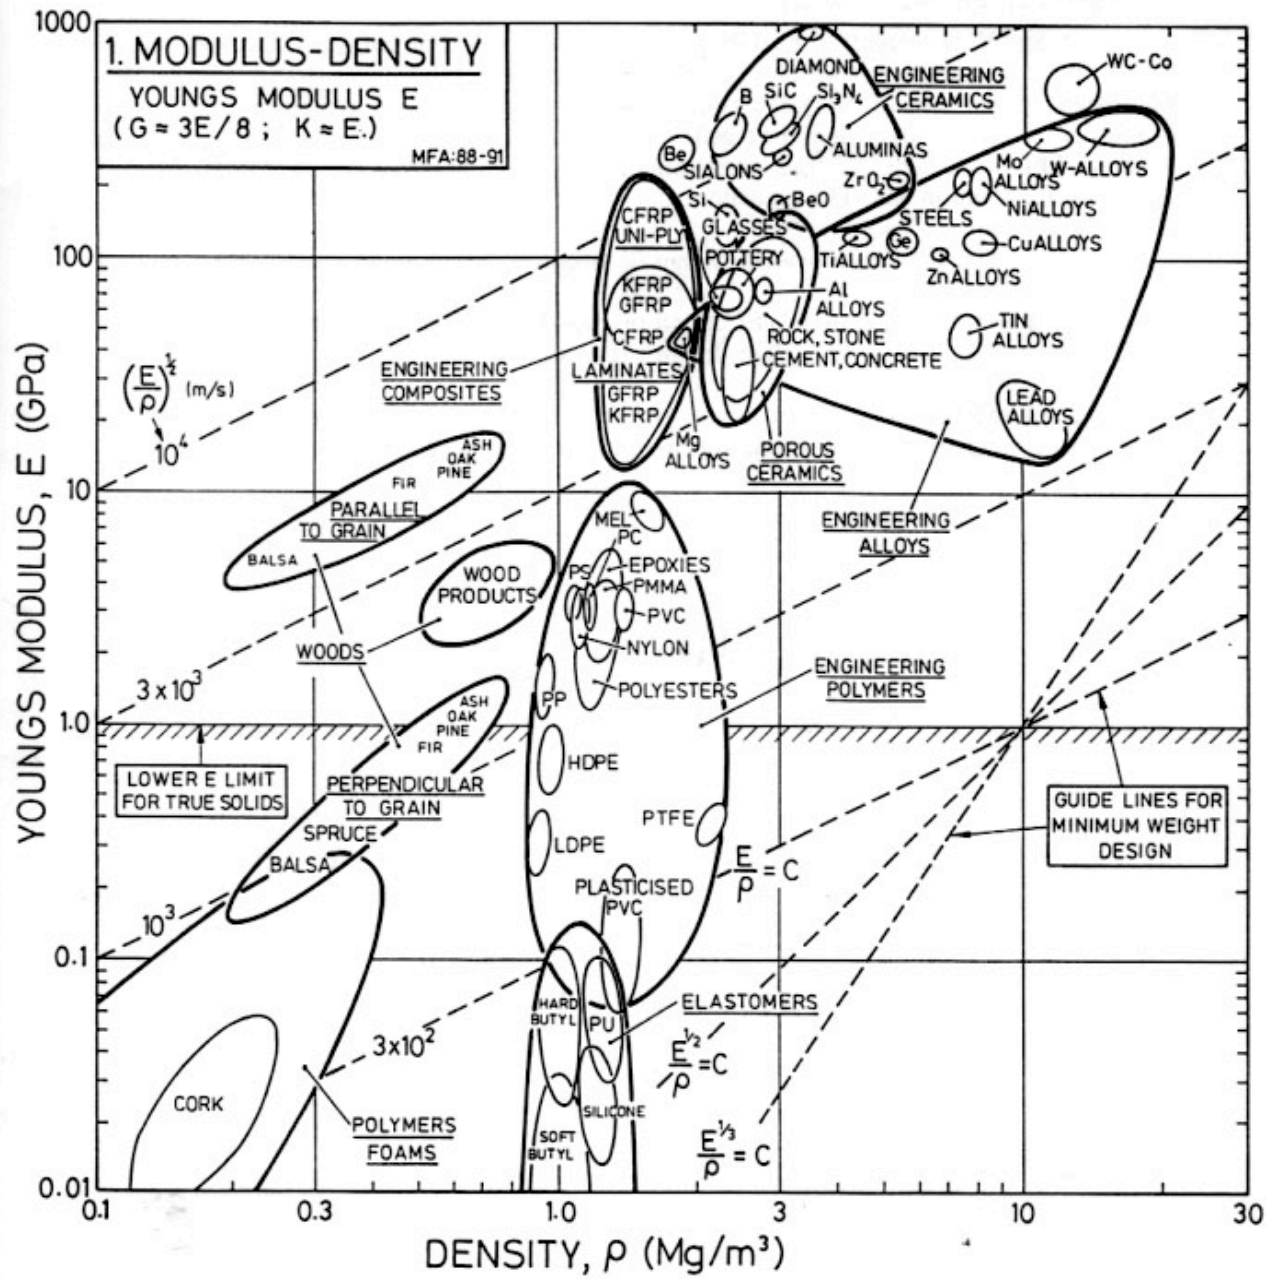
1. MODULUS-DENSITY
YOUNGS MODULUS E
($G \approx 3E/8$ ; $K \approx E$.)
MFA: 88-91

1000
100
10
1.0
0.1
0.01

YOUNGS MODULUS, E (GPa)

DIAMOND
ENGINEERING CERAMICS
WC-Co
B
SiC
$Si_3N_4$
Be
SIALONS
ALUMINAS
Mo ALLOYS
W-ALLOYS
$ZrO_2$
NiALLOYS
Si
BeO
CFRP UNI-PLY
GLASSES
STEELS
TiALLOYS
Ge
CuALLOYS
POTTERY
ZnALLOYS
KFRP
GFRP
Al ALLOYS
CFRP
ROCK, STONE
CEMENT, CONCRETE
TIN ALLOYS
$\left(\frac{E}{\rho}\right)^{\frac{1}{2}}$ (m/s)
$10^4$
ENGINEERING COMPOSITES
LAMINATES
GFRP
KFRP
LEAD ALLOYS
Mg ALLOYS
POROUS CERAMICS
ASH
OAK
PINE
FIR
PARALLEL TO GRAIN
BALSA
MEL
PC
EPOXIES
ENGINEERING ALLOYS
WOOD PRODUCTS
PS
PMMA
PVC
WOODS
NYLON
ENGINEERING POLYMERS
$3 \times 10^3$
POLYESTERS
PP
ASH
OAK
PINE
FIR
HDPE
LOWER E LIMIT FOR TRUE SOLIDS
PERPENDICULAR TO GRAIN
SPRUCE
PTFE
LDPE
GUIDE LINES FOR MINIMUM WEIGHT DESIGN
BALSA
$\frac{E}{\rho} = C$
PLASTICISED PVC
$10^3$
HARD BUTYL
PU
ELASTOMERS
$3 \times 10^2$
$\frac{E^{1/2}}{\rho} = C$
CORK
SILICONE
POLYMERS FOAMS
SOFT BUTYL
$\frac{E^{1/3}}{\rho} = C$

0.1
0.3
1.0
3
10
30

DENSITY, $\rho$ ($Mg/m^3$)